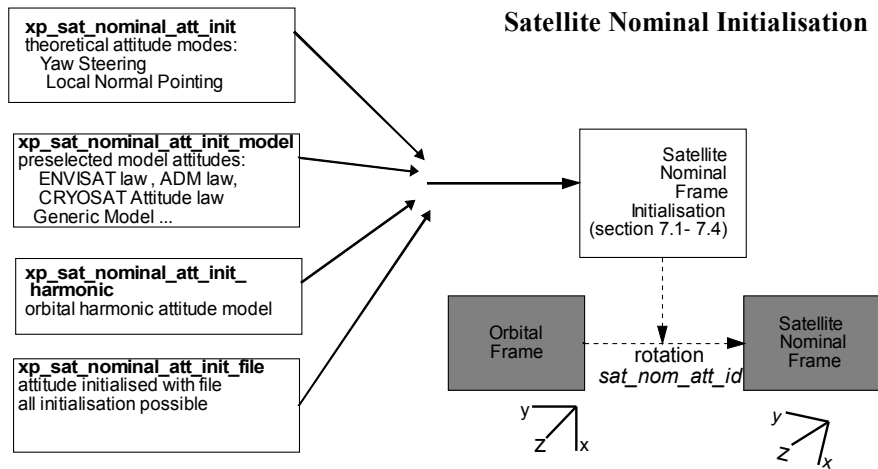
xp_sat_nominal_att_init
theoretical attitude modes:
Yaw Steering
Local Normal Pointing

Satellite Nominal Initialisation

xp_sat_nominal_att_init_model
preselected model attitudes:
ENVISAT law , ADM law,
CRYOSAT Attitude law
Generic Model ...

Satellite Nominal Frame Initialisation (section 7.1- 7.4)

xp_sat_nominal_att_init_harmonic
orbital harmonic attitude model

Orbital Frame

rotation
sat_nom_att_id

Satellite Nominal Frame

xp_sat_nominal_att_init_file
attitude initialised with file
all initialisation possible

y
z
x

y
z
x